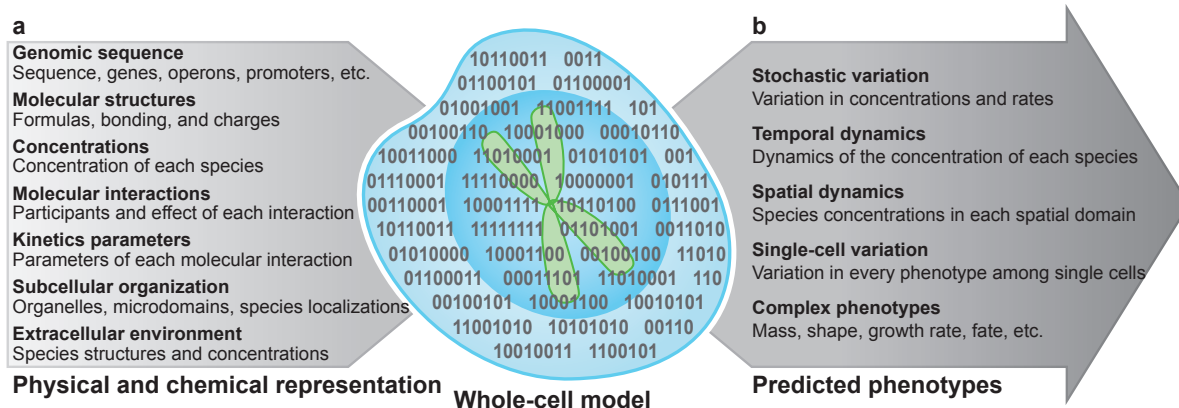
a

**Genomic sequence**
Sequence, genes, operons, promoters, etc.

**Molecular structures**
Formulas, bonding, and charges

**Concentrations**
Concentration of each species

**Molecular interactions**
Participants and effect of each interaction

**Kinetics parameters**
Parameters of each molecular interaction

**Subcellular organization**
Organelles, microdomains, species localizations

**Extracellular environment**
Species structures and concentrations

**Physical and chemical representation**

10110011 0011
01100101 01100001
01001001 11001111 101
00100110 10001000 00010110
10011000 11010001 01010101 001
01110001 11110000 10000001 010111
00110001 10001111 10110100 0111001
10110011 11111111 01101001 0011010
01010000 10001100 00100100 11010
01100011 00011101 11010001 110
00100101 10001100 10010101
11001010 10101010 00110
10010011 1100101

**Whole-cell model**

b

**Stochastic variation**
Variation in concentrations and rates

**Temporal dynamics**
Dynamics of the concentration of each species

**Spatial dynamics**
Species concentrations in each spatial domain

**Single-cell variation**
Variation in every phenotype among single cells

**Complex phenotypes**
Mass, shape, growth rate, fate, etc.

**Predicted phenotypes**